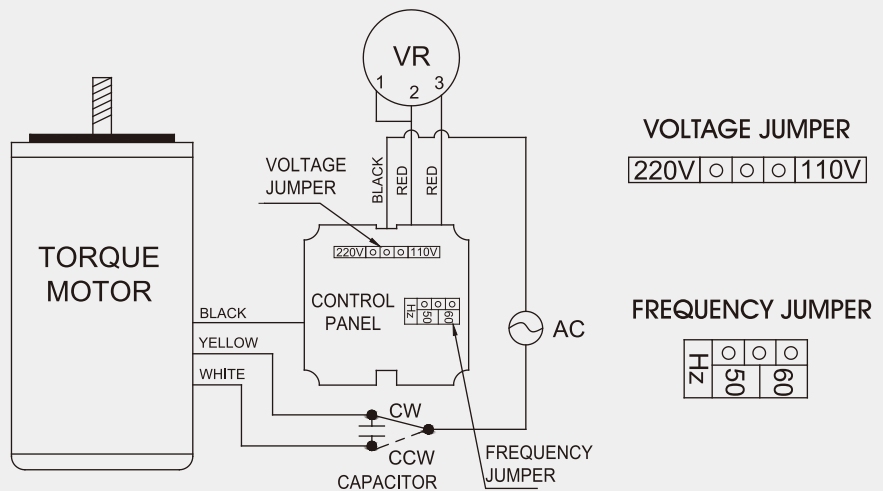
VR
1 2 3
VOLTAGE JUMPER
BLACK RED RED
TORQUE MOTOR
220V ○ ○ ○ 110V
CONTROL PANEL
Hz 50 60
BLACK
YELLOW
WHITE
AC
CW
CCW
CAPACITOR
FREQUENCY JUMPER

VOLTAGE JUMPER
220V ○ ○ ○ 110V

FREQUENCY JUMPER
Hz 50 60